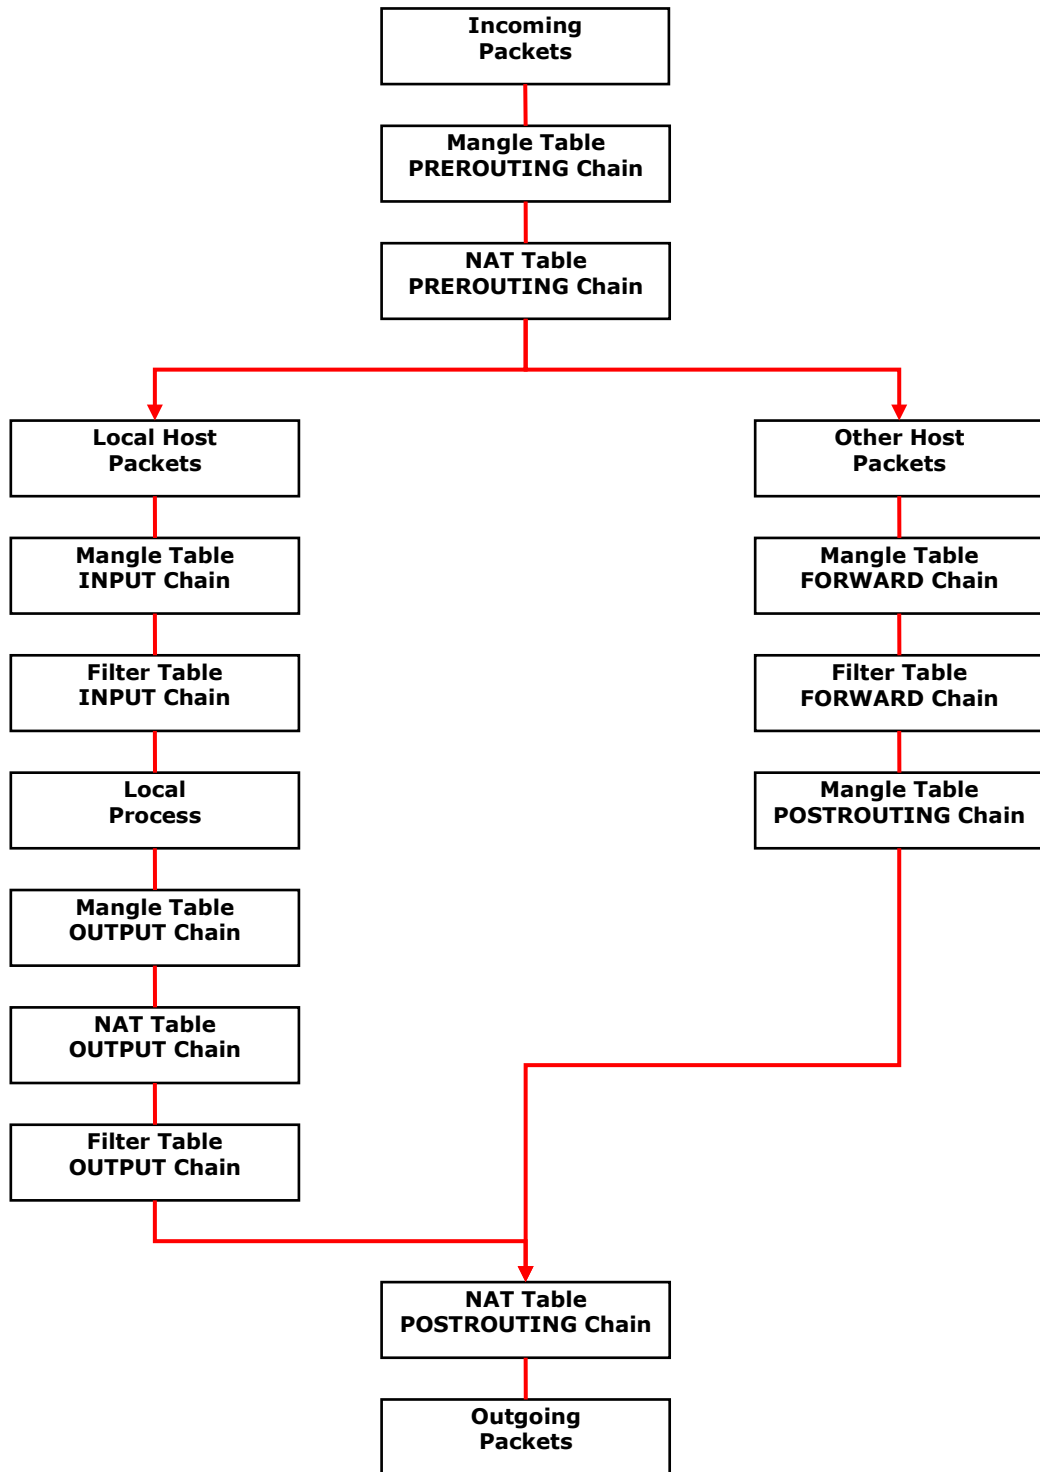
Incoming Packets

Mangle Table PREROUTING Chain

NAT Table PREROUTING Chain

Local Host Packets

Mangle Table INPUT Chain

Filter Table INPUT Chain

Local Process

Mangle Table OUTPUT Chain

NAT Table OUTPUT Chain

Filter Table OUTPUT Chain

Other Host Packets

Mangle Table FORWARD Chain

Filter Table FORWARD Chain

Mangle Table POSTROUTING Chain

NAT Table POSTROUTING Chain

Outgoing Packets